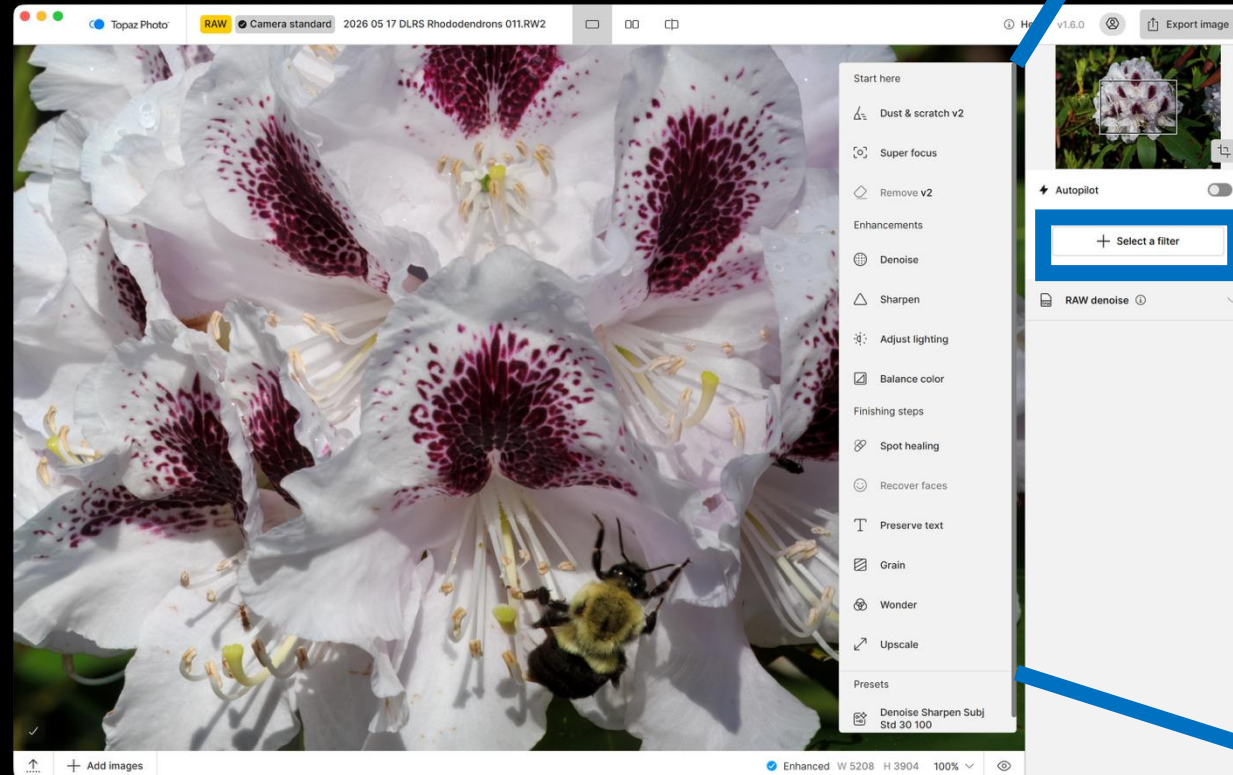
Topaz Photo RAW Camera standard 2026 05 17 DLRS Rhododendrons 011.RW2

He v1.6.0 Export image

Start here

Dust & scratch v2

Super focus

Remove v2

Enhancements

Denoise

Sharpen

Adjust lighting

Balance color

Finishing steps

Spot healing

Recover faces

Preserve text

Grain

Wonder

Upscale

Presets

Denoise Sharpen Subj Std 30 100

Autopilot

Select a filter

RAW denoise

Add images

Enhanced W 5208 H 3904 100%